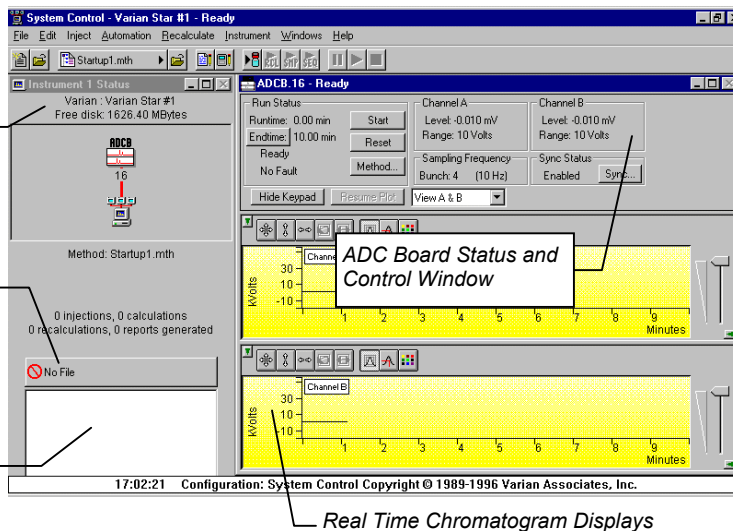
System Control - Varian Star #1 - Ready

File Edit Inject Automation Recalculate Instrument Windows Help

Startup1.mth

RCL SMP SEQ

Instrument 1 Status

Varian : Varian Star #1
Free disk: 1626.40 MBytes

ADCB

16

Method: Startup1.mth

0 injections, 0 calculations
0 recalculations, 0 reports generated

No File

ADCB.16 - Ready

Run Status
Runtime: 0.00 min
Endtime: 10.00 min
Ready
No Fault

Start
Reset
Method...

Channel A
Level: -0.010 mV
Range: 10 Volts

Channel B
Level: -0.010 mV
Range: 10 Volts

Sampling Frequency
Bunch: 4 (10 Hz)

Sync Status
Enabled
Sync...

Hide Keypad
Resume Plot
View A & B

ADC Board Status and Control Window

Channel

kVolts
30
10
-10

1 2 3 4 5 6 7 8 9
Minutes

Channel B

kVolts
30
10
-10

1 2 3 4 5 6 7 8 9
Minutes

17:02:21 Configuration: System Control Copyright © 1989-1996 Varian Associates, Inc.

Real Time Chromatogram Displays